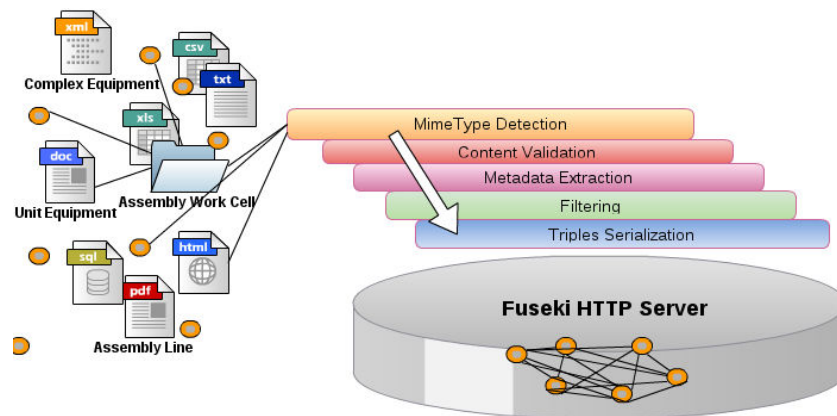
xml
Complex Equipment
csv
txt
xls
doc
Unit Equipment
Assembly Work Cell
sql
html
pdf
Assembly Line

MimeType Detection
Content Validation
Metadata Extraction
Filtering
Triples Serialization

Fuseki HTTP Server